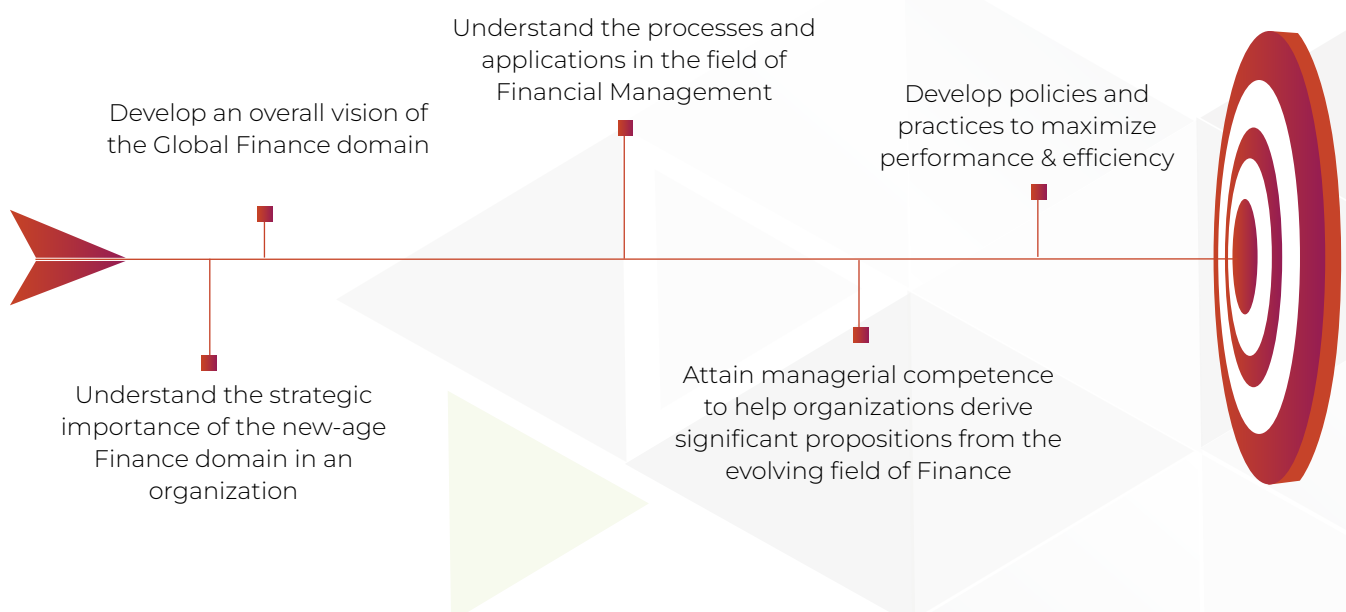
Understand the processes and applications in the field of Financial Management

Develop an overall vision of the Global Finance domain

Develop policies and practices to maximize performance & efficiency

Understand the strategic importance of the new-age Finance domain in an organization

Attain managerial competence to help organizations derive significant propositions from the evolving field of Finance